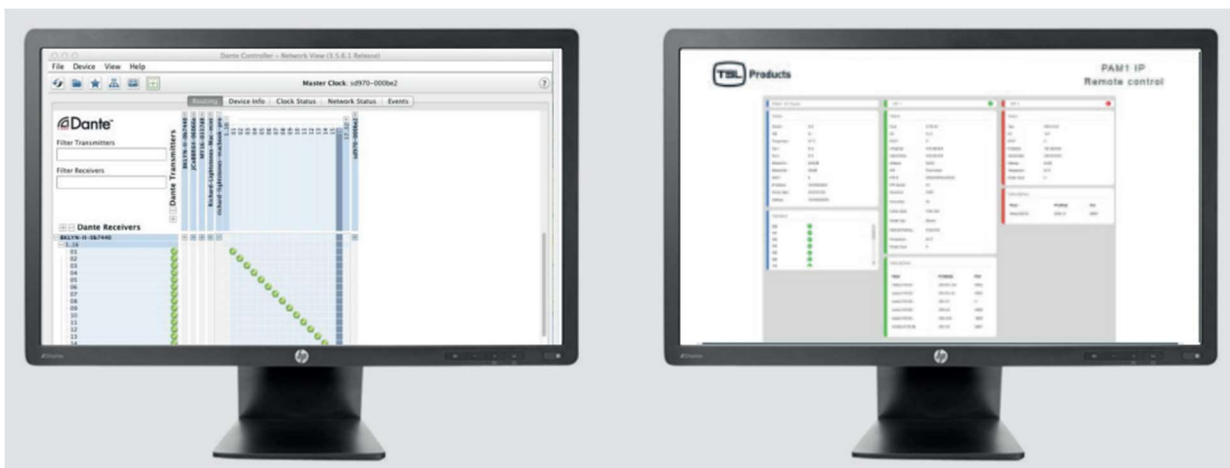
Dante Controller - Network View (3.5.6.1 Release)

File Device View Help

Master Clock: sd970-000be2

Routing Device Info Clock Status Network Status Events

Dante

Filter Transmitters

Filter Receivers

Dante Transmitters

Dante Receivers

01
02
03
04
05
06
07
08
09
10
11
12
13
14

TSL Products

PAM1 IP
Remote control